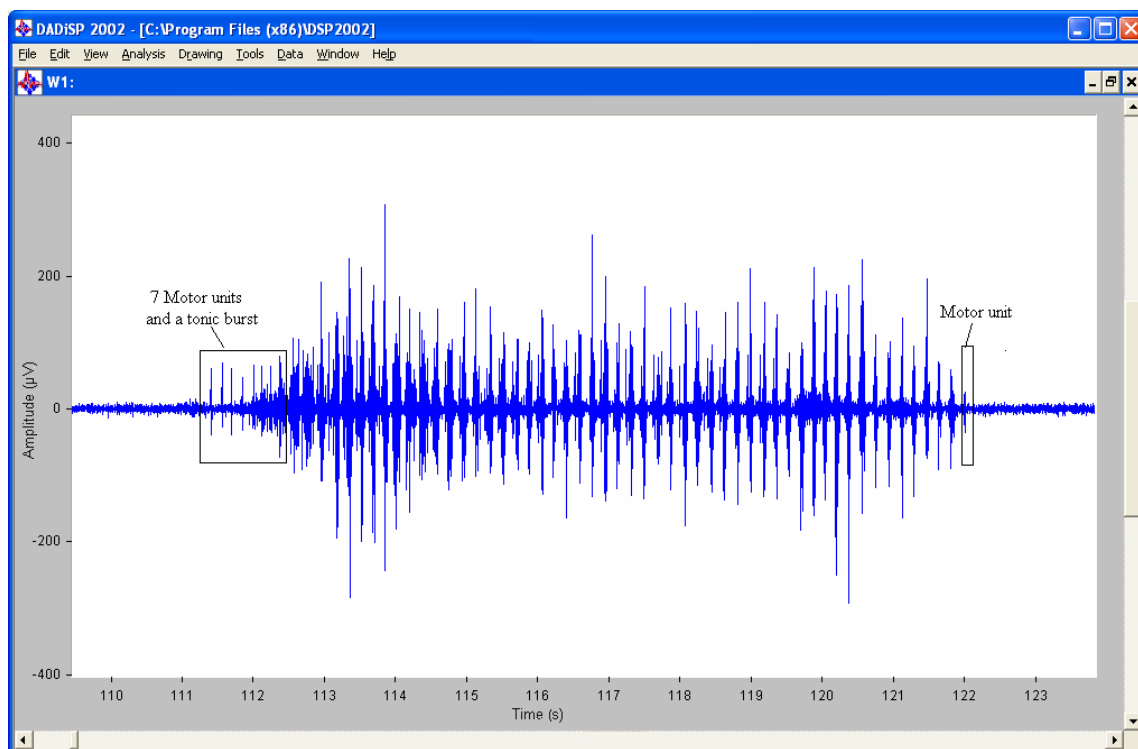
DADiSP 2002 - [C:\Program Files (x86)\DSP2002]

File Edit View Analysis Drawing Tools Data Window Help

W1:

400

200

0

-200

-400

Amplitude (µV)

7 Motor units and a tonic burst

Motor unit

110 111 112 113 114 115 116 117 118 119 120 121 122 123

Time (s)